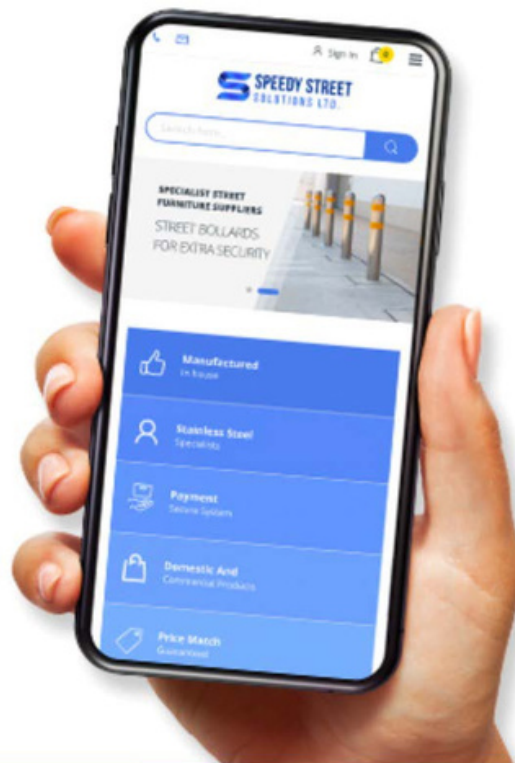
Sign In

SPEEDY STREET SOLUTIONS LTD.

Search here...

SPECIALIST STREET FURNITURE SUPPLIERS

STREET BOLLARDS FOR EXTRA SECURITY

Manufactured
In house

Stainless Steel
Specialists

Payment
Secure System

Domestic And
Commercial Products

Price Match
Guaranteed